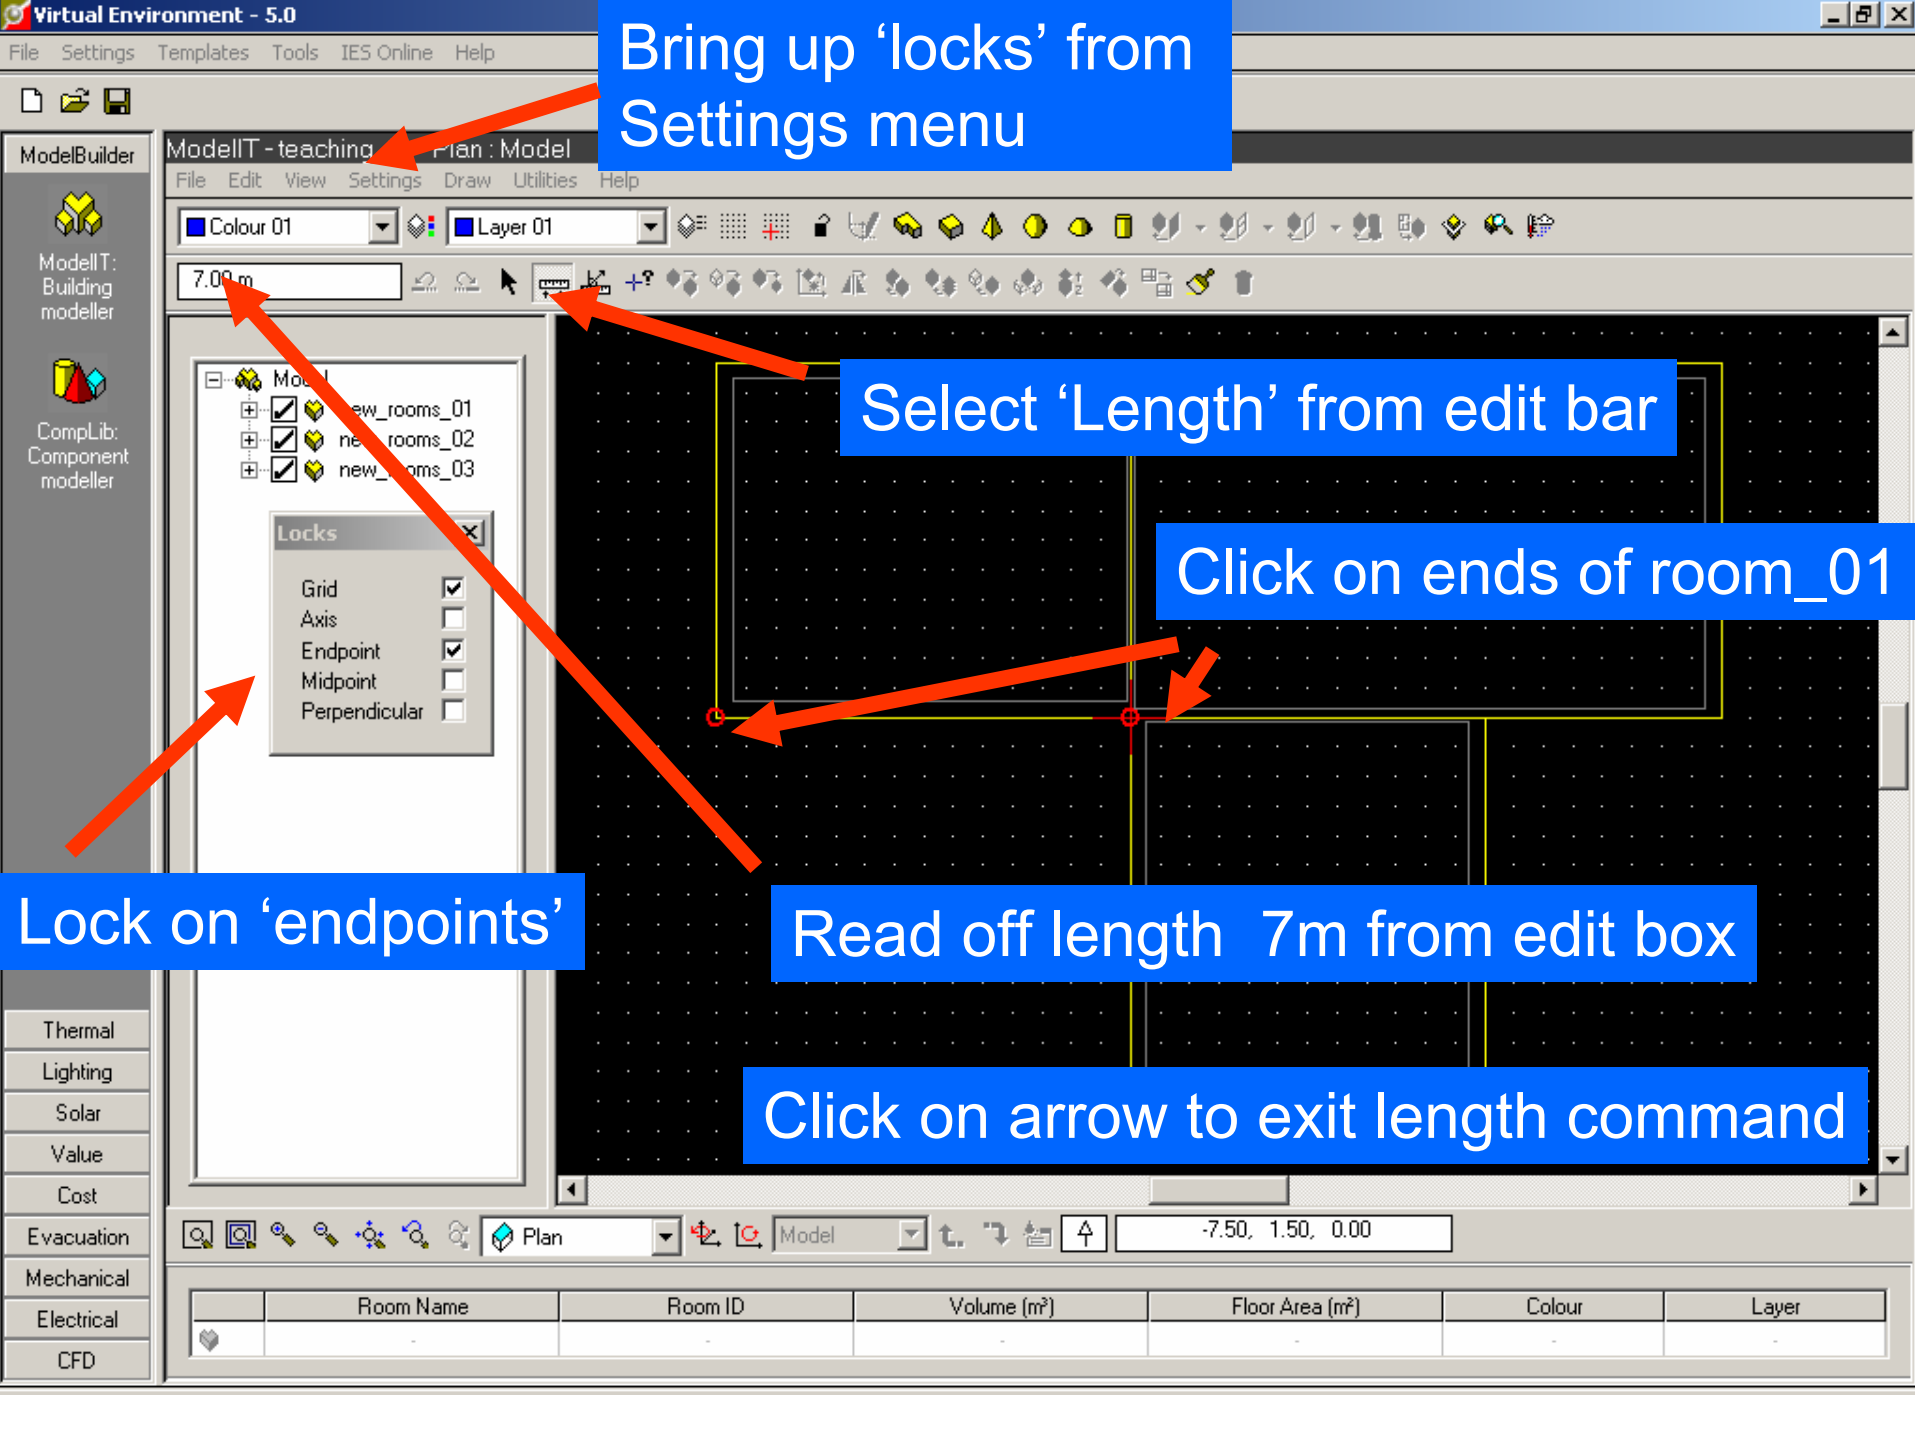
Virtual Environment - 5.0

File Settings Templates Tools IES Online Help

Bring up 'locks' from Settings menu

ModelBuilder

ModelIT - teaching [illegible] Plan : Model

File Edit View Settings Draw Utilities Help

Colour 01

Layer 01

7.0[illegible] m

ModelIT: Building modeller

CompLib: Component modeller

Mo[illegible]l
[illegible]ew_rooms_01
ne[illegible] rooms_02
new_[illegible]oms_03

Select 'Length' from edit bar

Locks
Grid
Axis
Endpoint
Midpoint
Perpendicular

Click on ends of room_01

Lock on 'endpoints'

Read off length 7m from edit box

Click on arrow to exit length command

Thermal
Lighting
Solar
Value
Cost
Evacuation
Mechanical
Electrical
CFD

Plan

Model

-7.50, 1.50, 0.00

| | Room Name | Room ID | Volume (m³) | Floor Area (m²) | Colour | Layer |
|---|---|---|---|---|---|---|
| | - | - | - | - | - | - |